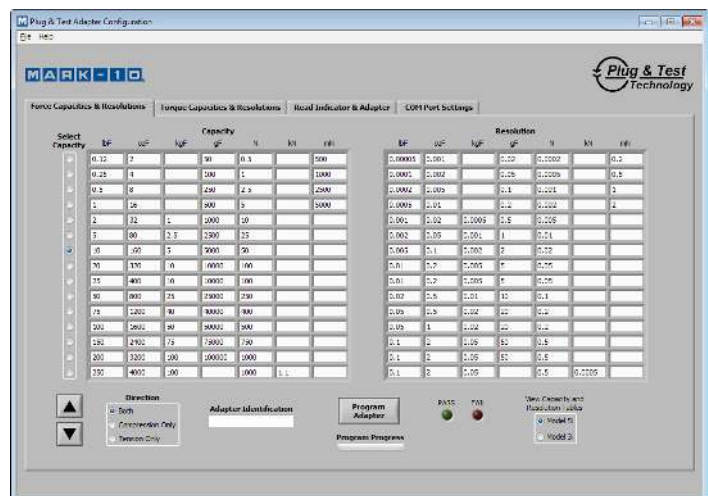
Plug & Test Adapter Configuration
File Help

MARK-10

Plug & Test Technology

Force Capacities & Resolutions | Torque Capacities & Resolutions | Read Indicator & Adapter | COM Port Settings

Select Capacity

Capacity

| lbF | ozF | kgF | gF | N | kN | mN |
|---|---|---|---|---|---|---|
| 0.12 | 2 | | 50 | 0.5 | | 500 |
| 0.25 | 4 | | 100 | 1 | | 1000 |
| 0.5 | 8 | | 250 | 2.5 | | 2500 |
| 1 | 16 | | 500 | 5 | | 5000 |
| 2 | 32 | 1 | 1000 | 10 | | |
| 5 | 80 | 2.5 | 2500 | 25 | | |
| 10 | 160 | 5 | 5000 | 50 | | |
| 20 | 320 | 10 | 10000 | 100 | | |
| 25 | 400 | 10 | 10000 | 100 | | |
| 50 | 800 | 25 | 25000 | 250 | | |
| 75 | 1200 | 40 | 40000 | 400 | | |
| 100 | 1600 | 50 | 50000 | 500 | | |
| 150 | 2400 | 75 | 75000 | 750 | | |
| 200 | 3200 | 100 | 100000 | 1000 | | |
| 250 | 4000 | 100 | | 1000 | 1.1 | |

Resolution

| lbF | ozF | kgF | gF | N | kN | mN |
|---|---|---|---|---|---|---|
| 0.00005 | 0.001 | | 0.02 | 0.0002 | | 0.2 |
| 0.0001 | 0.002 | | 0.05 | 0.0005 | | 0.5 |
| 0.0002 | 0.005 | | 0.1 | 0.001 | | 1 |
| 0.0005 | 0.01 | | 0.2 | 0.002 | | 2 |
| 0.001 | 0.02 | 0.0005 | 0.5 | 0.005 | | |
| 0.002 | 0.05 | 0.001 | 1 | 0.01 | | |
| 0.005 | 0.1 | 0.002 | 2 | 0.02 | | |
| 0.01 | 0.2 | 0.005 | 5 | 0.05 | | |
| 0.01 | 0.2 | 0.005 | 5 | 0.05 | | |
| 0.02 | 0.5 | 0.01 | 10 | 0.1 | | |
| 0.05 | 0.5 | 0.02 | 20 | 0.2 | | |
| 0.05 | 1 | 0.02 | 20 | 0.2 | | |
| 0.1 | 2 | 0.05 | 50 | 0.5 | | |
| 0.1 | 2 | 0.05 | 50 | 0.5 | | |
| 0.1 | 2 | 0.05 | | 0.5 | 0.0005 | |

Direction
Both
Compression Only
Tension Only

Adapter Identification

Program Adapter

Program Progress

PASS FAIL

View Capacity and Resolution Tables
Model 5i
Model 3i